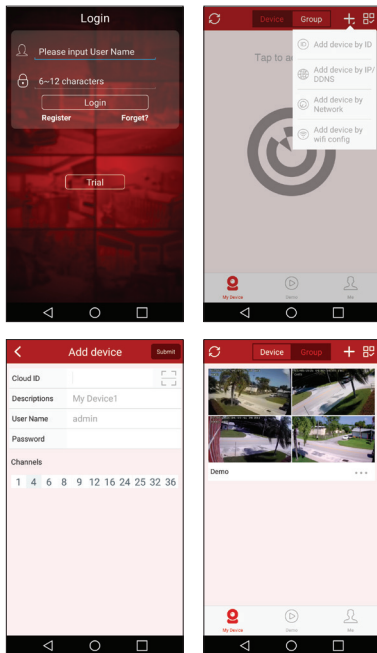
Login

Please input User Name

6~12 characters

Login

Register

Forget?

Trial

Device

Group

Tap to a

Add device by ID

Add device by IP/ DDNS

Add device by Network

Add device by wifi config

My Device

Demo

Me

Add device

Submit

Cloud ID

Descriptions My Device1

User Name admin

Password

Channels

1 4 6 8 9 12 16 24 25 32 36

Device

Group

Demo

My Device

Demo

Me